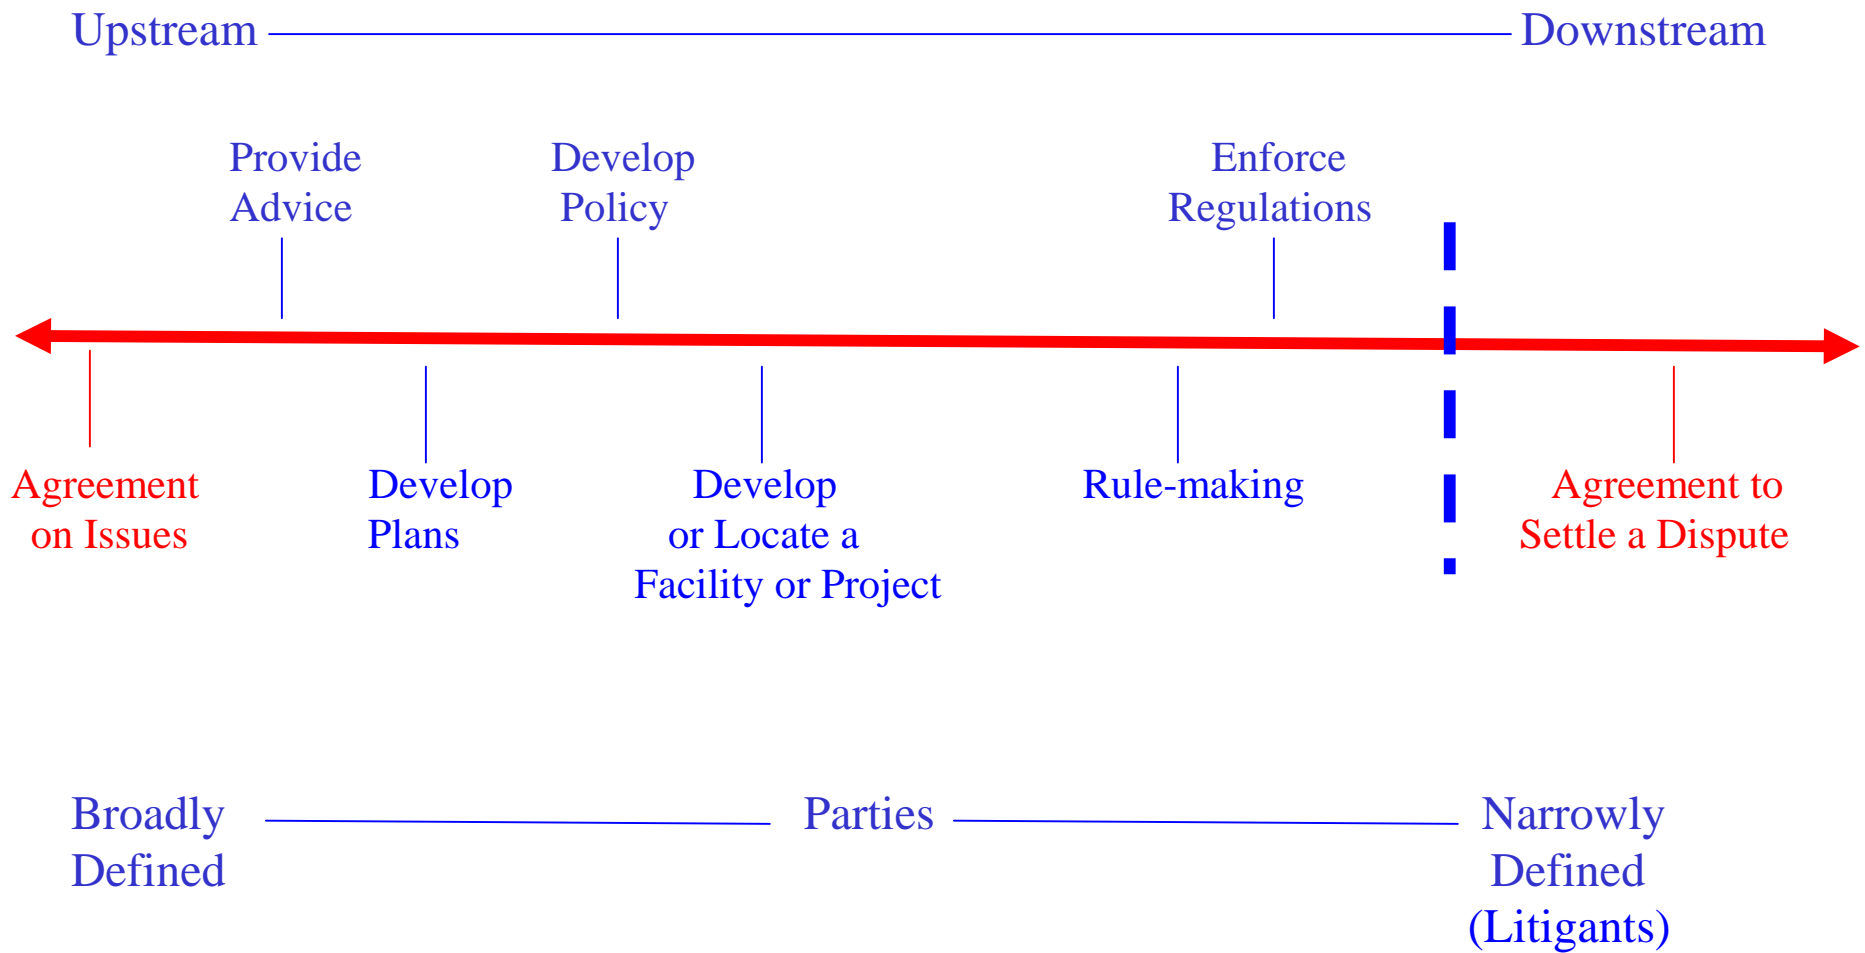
Upstream Downstream

Provide Advice

Develop Policy

Enforce Regulations

Agreement on Issues

Develop Plans

Develop or Locate a Facility or Project

Rule-making

Agreement to Settle a Dispute

Broadly Defined

Parties

Narrowly Defined (Litigants)